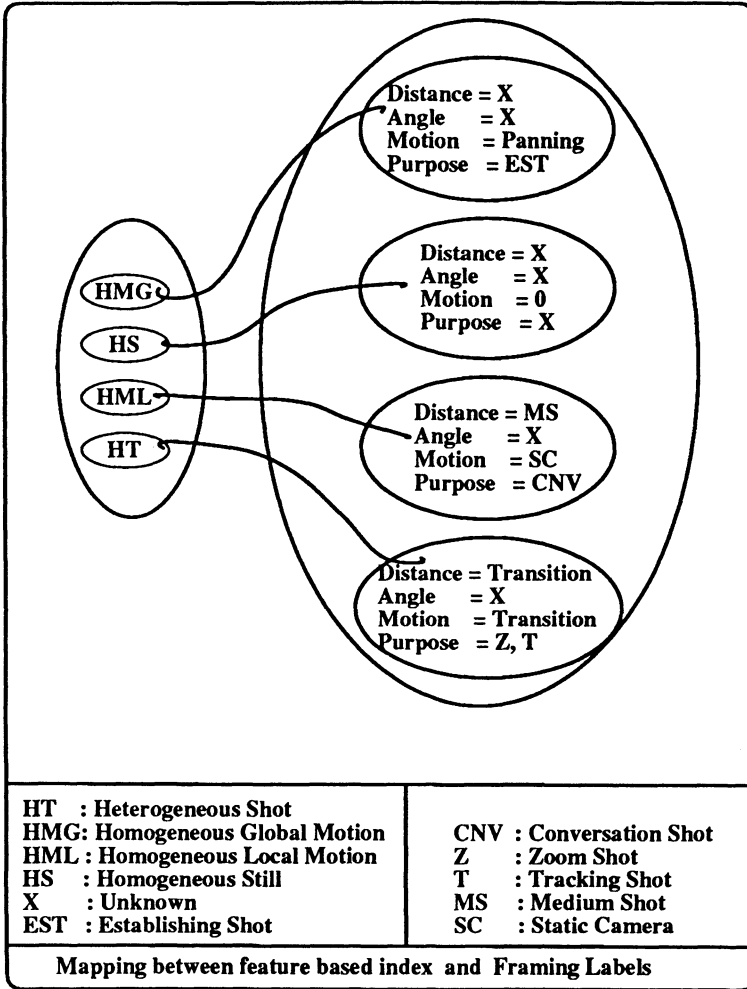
HMG

HS

HML

HT

Distance = X
Angle = X
Motion = Panning
Purpose = EST

Distance = X
Angle = X
Motion = 0
Purpose = X

Distance = MS
Angle = X
Motion = SC
Purpose = CNV

Distance = Transition
Angle = X
Motion = Transition
Purpose = Z, T

HT : Heterogeneous Shot
HMG: Homogeneous Global Motion
HML : Homogeneous Local Motion
HS : Homogeneous Still
X : Unknown
EST : Establishing Shot

CNV : Conversation Shot
Z : Zoom Shot
T : Tracking Shot
MS : Medium Shot
SC : Static Camera

Mapping between feature based index and Framing Labels